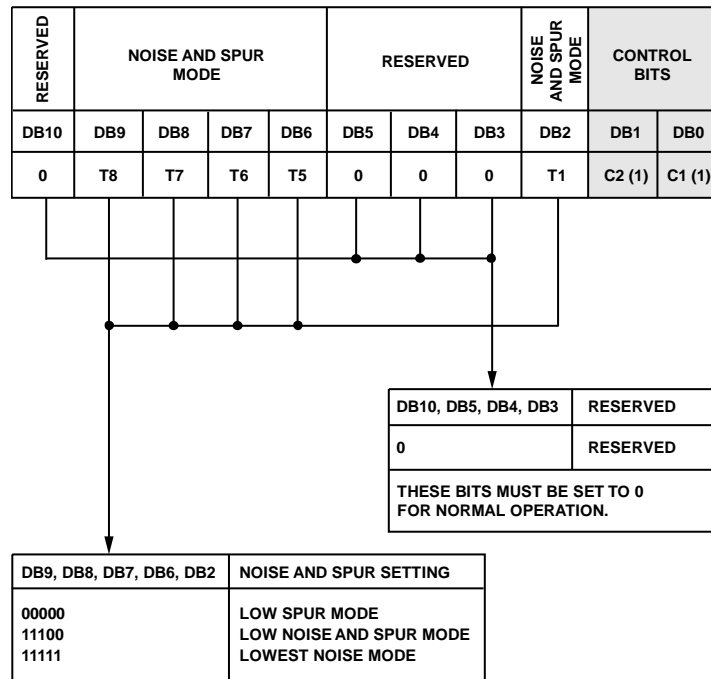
| RESERVED | NOISE AND SPUR MODE | | | | RESERVED | | | NOISE AND SPUR MODE | CONTROL BITS | |
|---|---|---|---|---|---|---|---|---|---|---|
| DB10 | DB9 | DB8 | DB7 | DB6 | DB5 | DB4 | DB3 | DB2 | DB1 | DB0 |
| 0 | T8 | T7 | T6 | T5 | 0 | 0 | 0 | T1 | C2 (1) | C1 (1) |

| DB10, DB5, DB4, DB3 | RESERVED |
|---|---|
| 0 | RESERVED |
| THESE BITS MUST BE SET TO 0 FOR NORMAL OPERATION. | |

| DB9, DB8, DB7, DB6, DB2 | NOISE AND SPUR SETTING |
|---|---|
| 00000 | LOW SPUR MODE |
| 11100 | LOW NOISE AND SPUR MODE |
| 11111 | LOWEST NOISE MODE |